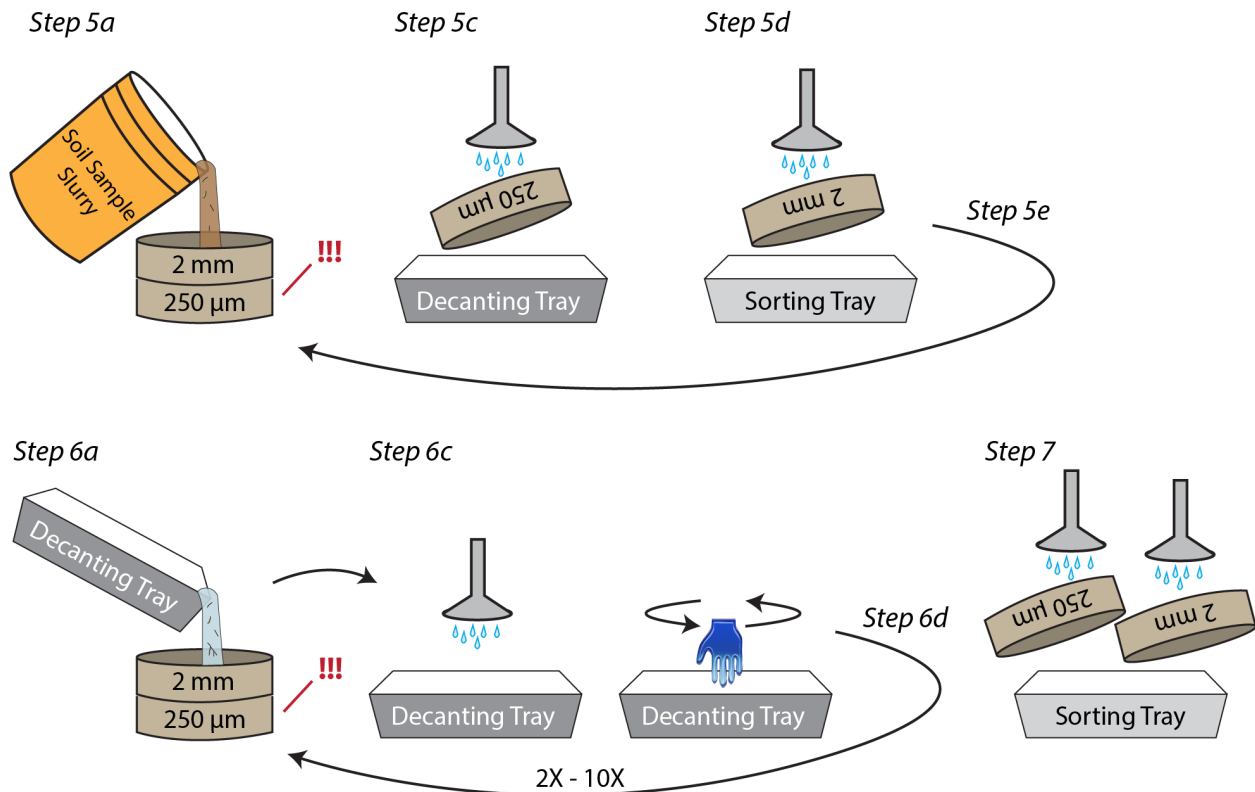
Step 5a

Soil Sample Slurry

2 mm

250 µm

!!!

Step 5c

250 µm

Decanting Tray

Step 5d

2 mm

Sorting Tray

Step 5e

Step 6a

Decanting Tray

2 mm

250 µm

!!!

Step 6c

Decanting Tray

Decanting Tray

Step 6d

2X - 10X

Step 7

250 µm

2 mm

Sorting Tray